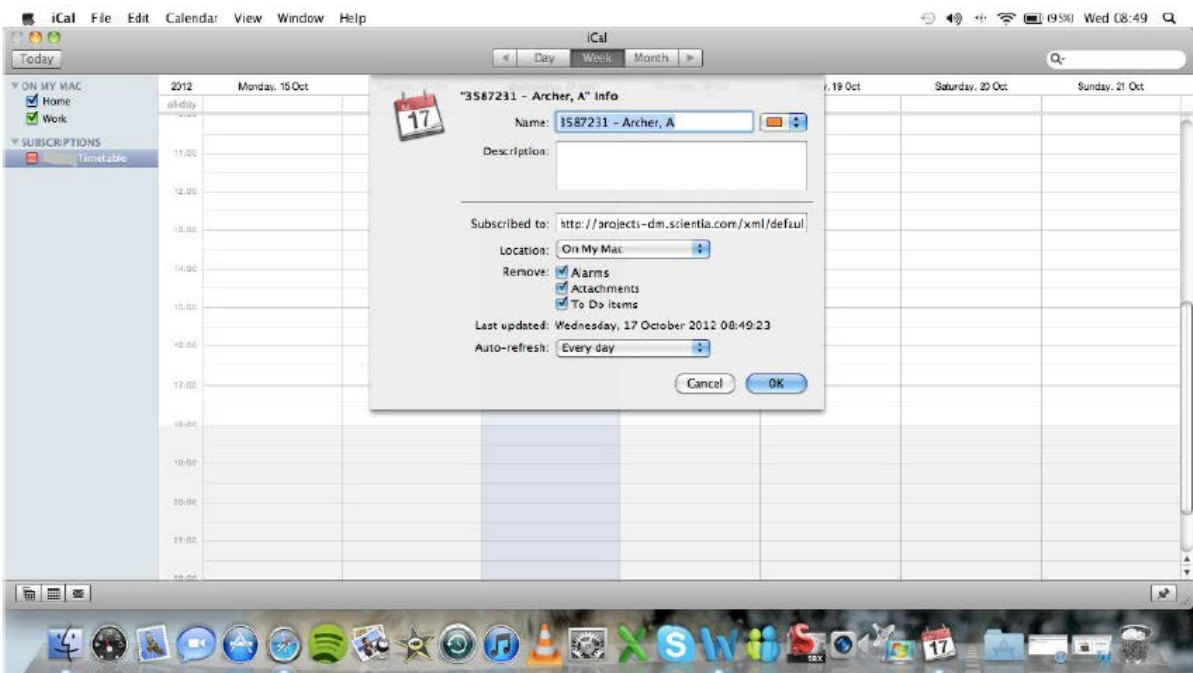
iCal File Edit Calendar View Window Help

(95%) Wed 08:49

iCal

Today

Day Week Month

ON MY MAC
Home
Work
SUBSCRIPTIONS
Timetable

2012 Monday, 15 Oct
all-day

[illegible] 19 Oct Saturday, 20 Oct Sunday, 21 Oct

11:00
12:00
13:00
14:00
15:00
16:00
17:00
18:00
19:00
20:00
21:00

"3587231 - Archer, A" Info

17

Name: 3587231 - Archer, A

Description:

Subscribed to: http://projects-dm.scientia.com/xml/defaul

Location: On My Mac

Remove: Alarms
Attachments
To Do items

Last updated: Wednesday, 17 October 2012 08:49:23

Auto-refresh: Every day

Cancel OK